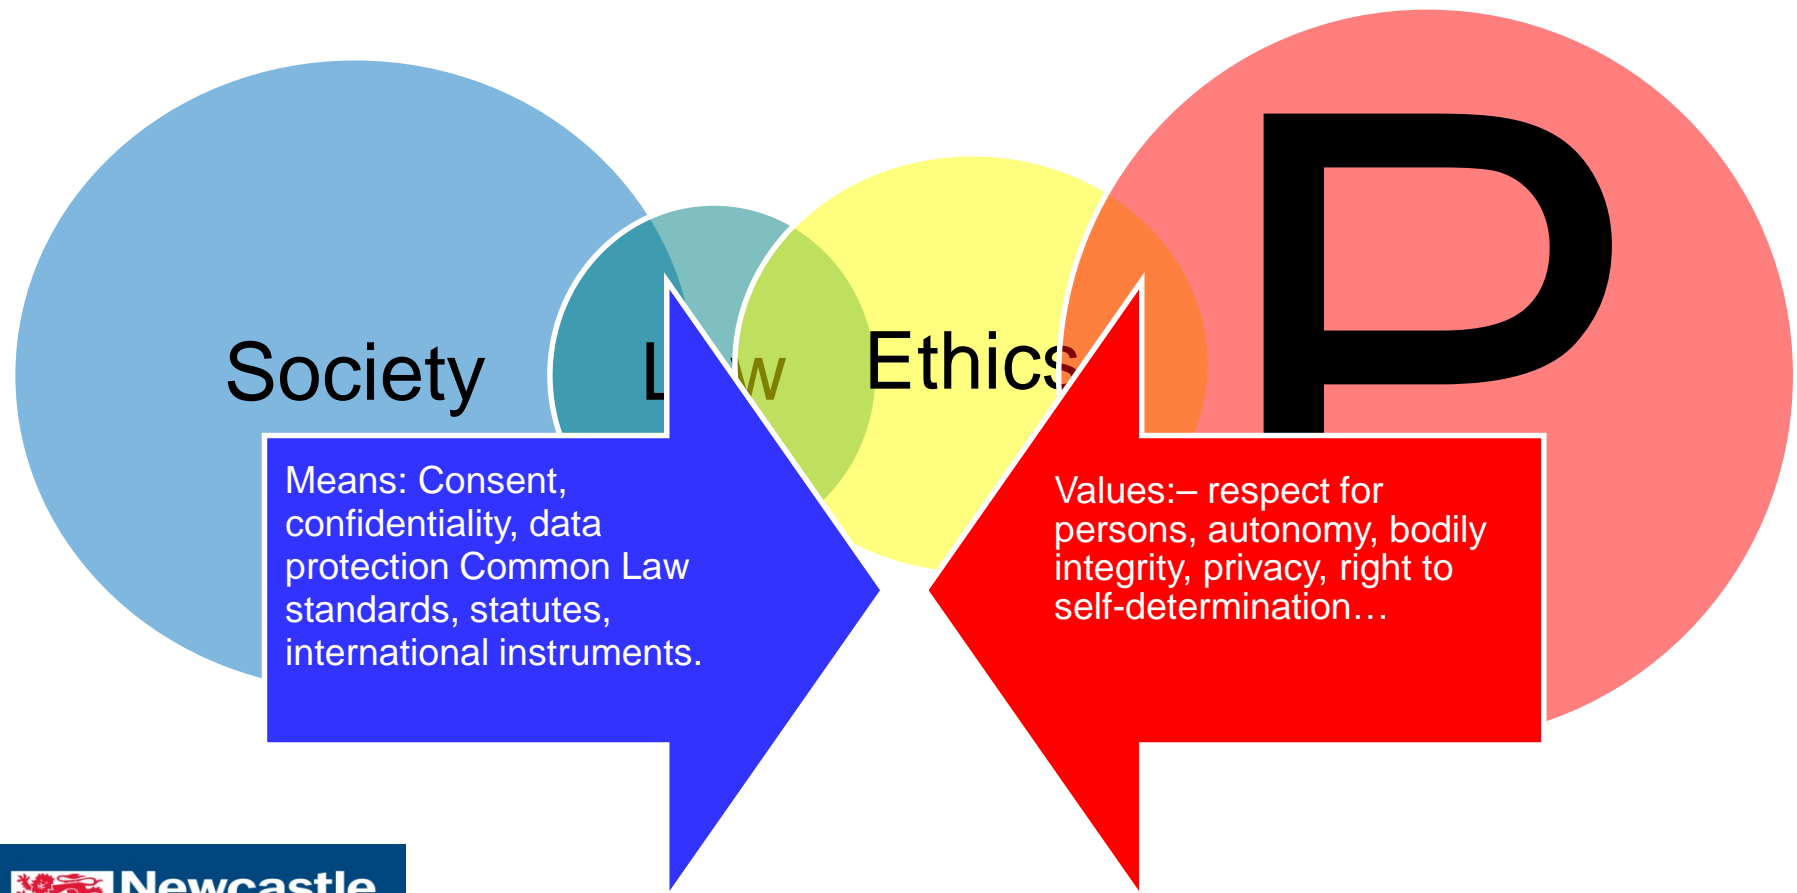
Society

L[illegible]w

Ethics

P

Means: Consent, confidentiality, data protection Common Law standards, statutes, international instruments.

Values:– respect for persons, autonomy, bodily integrity, privacy, right to self-determination…

Newcastle